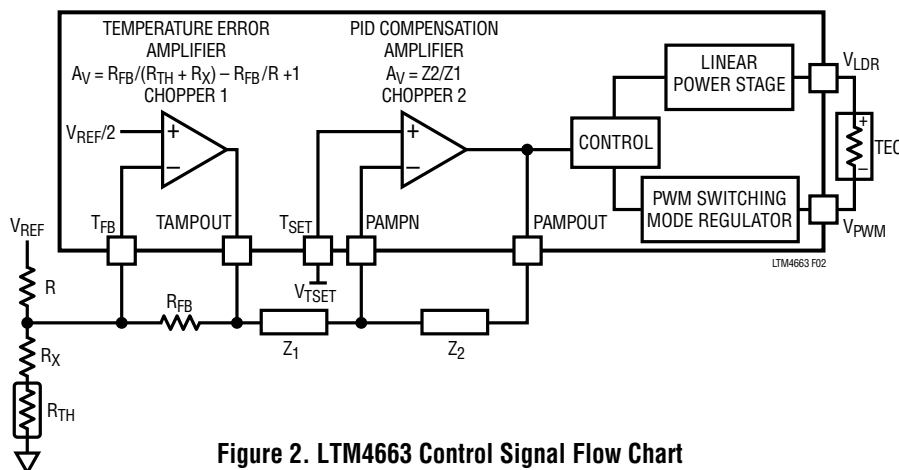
TEMPERATURE ERROR AMPLIFIER
$A_V = R_{FB}/(R_{TH} + R_X) - R_{FB}/R + 1$
CHOPPER 1

PID COMPENSATION AMPLIFIER
$A_V = Z2/Z1$
CHOPPER 2

LINEAR POWER STAGE

$V_{LDR}$

$V_{REF}/2$

+

–

+

–

CONTROL

+

TEC

–

PWM SWITCHING MODE REGULATOR

$V_{REF}$

$T_{FB}$

TAMPOUT

$T_{SET}$

PAMPN

PAMPOUT

$V_{PWM}$

LTM4663 F02

$V_{TSET}$

R

$R_{FB}$

$Z_1$

$Z_2$

$R_X$

$R_{TH}$

Figure 2. LTM4663 Control Signal Flow Chart